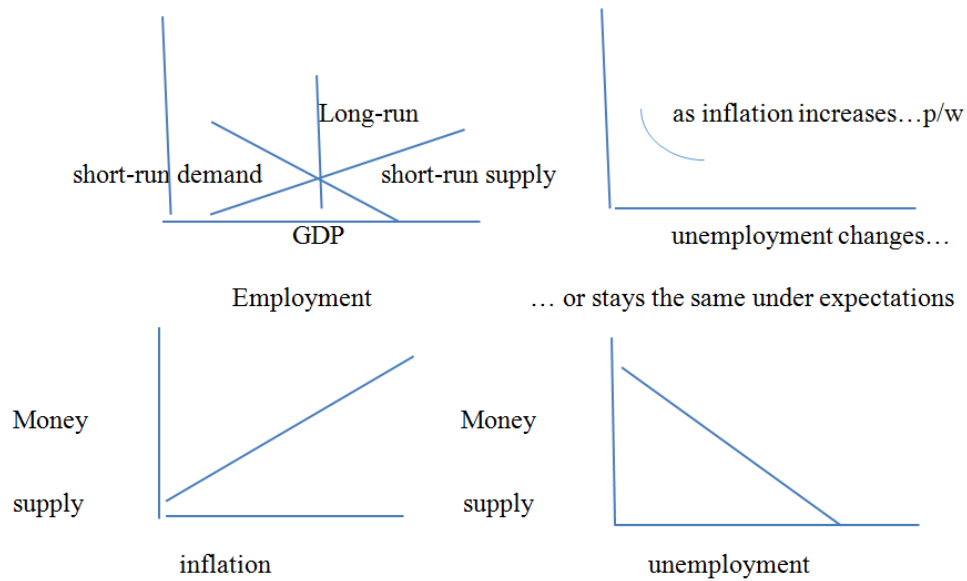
Long-run

short-run demand

short-run supply

GDP

Employment

as inflation increases…p/w

unemployment changes…

… or stays the same under expectations

Money

supply

inflation

Money

supply

unemployment